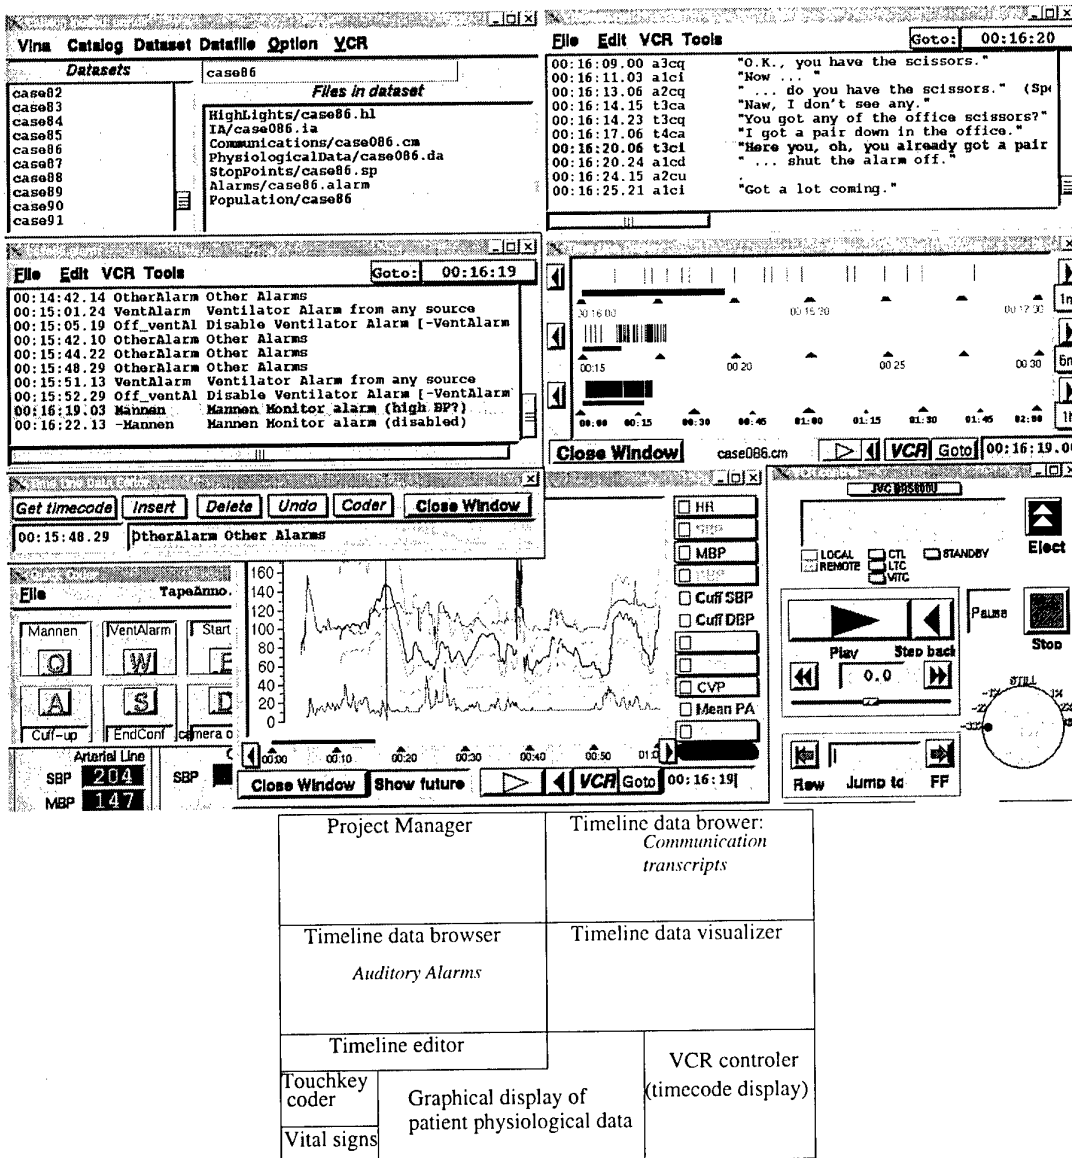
Vina Catalog Dataset Datafile Option VCR

Datasets

case82
case83
case84
case85
case86
case87
case88
case89
case90
case91

case86

Files in dataset

HighLights/case86.hl
IA/case086.ia
Communications/case086.cm
PhysiologicalData/case086.da
StopPoints/case86.sp
Alarms/case86.alarm
Population/case86

File Edit VCR Tools Goto: 00:16:20

| | | |
|---|---|---|
| 00:16:09.00 | a3cq | "O.K., you have the scissors." |
| 00:16:11.03 | a1ci | "Now ... " |
| 00:16:13.06 | a2cq | " ... do you have the scissors." (Sp |
| 00:16:14.15 | t3ca | "Naw, I don't see any." |
| 00:16:14.23 | t3cq | "You got any of the office scissors?" |
| 00:16:17.06 | t4ca | "I got a pair down in the office." |
| 00:16:20.06 | t3ci | "Here you, oh, you already got a pair |
| 00:16:20.24 | a1cd | " ... shut the alarm off." |
| 00:16:24.15 | a2cu | . |
| 00:16:25.21 | a1ci | "Got a lot coming." |

File Edit VCR Tools Goto: 00:16:19

| | | |
|---|---|---|
| 00:14:42.14 | OtherAlarm | Other Alarms |
| 00:15:01.24 | VentAlarm | Ventilator Alarm from any source |
| 00:15:05.19 | Off_ventAl | Disable Ventilator Alarm [-VentAlarm |
| 00:15:42.10 | OtherAlarm | Other Alarms |
| 00:15:44.22 | OtherAlarm | Other Alarms |
| 00:15:48.29 | OtherAlarm | Other Alarms |
| 00:15:51.13 | VentAlarm | Ventilator Alarm from any source |
| 00:15:52.29 | Off_ventAl | Disable Ventilator Alarm [-VentAlarm |
| 00:16:19.03 | Mannen | Mannen Monitor alarm (high BP?) |
| 00:16:22.13 | -Mannen | Mannen Monitor alarm (disabled) |

00:16:00 00:16:20 00:17:00
00:15 00:20 00:25 00:30
00:00 00:15 00:30 00:45 01:00 01:15 01:30 01:45 02:00

Close Window case086.cm VCR Goto 00:16:19.0

Get timecode Insert Delete Undo Coder Close Window
00:15:48.29 OtherAlarm Other Alarms

File TapeAnno.
Mannen VentAlarm Start
Q W E
A S D
Cuff-up EndConf camera o

Arterial Line
SBP 204
MBP 147
SBP

160 140 120 100 80 60 40 20 0
00:00 00:10 00:20 00:30 00:40 00:50 01:0

HR
SBP
MBP
DBP
Cuff SBP
Cuff DBP
CVP
Mean PA

Close Window Show future VCR Goto 00:16:19

JVC BR8600
LOCAL REMOTE CTL LTC VITC STANDBY
Eject
Pause
Stop
Play Step back
0.0
STILL
Rew Jump to FF

Project Manager

Timeline data brower: Communication transcripts

Timeline data browser
Auditory Alarms

Timeline data visualizer

Timeline editor

VCR controler (timecode display)

Touchkey coder

Graphical display of patient physiological data

Vital signs